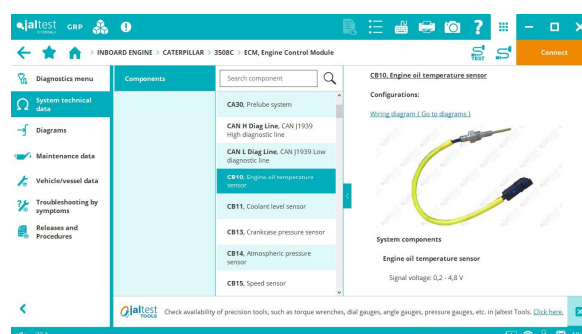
jaltest GRP

INBOARD ENGINE > CATERPILLAR > 3508C > ECM, Engine Control Module

TEST

Connect

Diagnostics menu

System technical data

Diagrams

Maintenance data

Vehicle/vessel data

Troubleshooting by symptoms

Releases and Procedures

Components

Search component

CA30, Prelube system

CAN H Diag Line, CAN J1939 High diagnostic line

CAN L Diag Line, CAN J1939 Low diagnostic line

CB10, Engine oil temperature sensor

CB11, Coolant level sensor

CB13, Crankcase pressure sensor

CB14, Atmospheric pressure sensor

CB15, Speed sensor

CB10. Engine oil temperature sensor

Configurations:

Wiring diagram ( Go to diagrams )

System components

Engine oil temperature sensor

Signal voltage: 0,2 - 4,8 V

jaltest TOOLS Check availability of precision tools, such as torque wrenches, dial gauges, angle gauges, pressure gauges, etc. in Jaltest Tools. Click here.